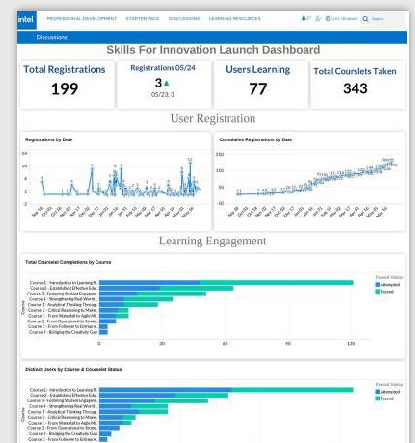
intel PROFESSIONAL DEVELOPMENT STARTER PACK DISCUSSIONS LEARNING RESOURCES

Discussions

Skills For Innovation Launch Dashboard

Total Registrations
199

Registrations 05/24
3
05/23: 3

Users Learning
77

Total Courslets Taken
343

User Registration

Registrations by Date

Cumulative Registrations by Date

Learning Engagement

Total Courselet Completions by Course

Course 1 - Introduction to Learning R
Course 2 - Establishing Effective Edu
Course 3 - Fostering Student Engagem
Course 4 - Strengthening Real World
Course 5 - Analytical Thinking Throug
Course 6 - Critical Reasoning to Make
Course 7 - From Waterfall to Agile M
Course 8 - From Observation to Break
Course 9 - From Follower to Entrepre
Course 10 - Bridging the Creativity Ga

Course

Passed Status
Attempted
Passed

0 20 40 60 80 100

Distinct Users by Course & Courselet Status

Course 1 - Introduction to Learning R
Course 2 - Establishing Effective Edu
Course 3 - Fostering Student Engagem
Course 4 - Strengthening Real World
Course 5 - Analytical Thinking Throug
Course 6 - Critical Reasoning to Make
Course 7 - From Waterfall to Agile M
Course 8 - From Observation to Break
Course 9 - Bridging the Creativity Ga
Course 10 - From Follower to Entrepre

Passed Status
Attempted
Passed